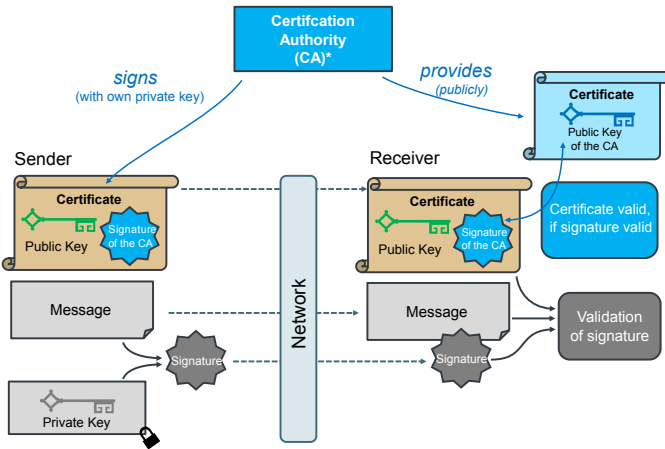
Certifcation Authority (CA)*

signs
(with own private key)

provides
(publicly)

Certificate
Public Key of the CA

Sender

Receiver

Certificate
Public Key
Signature of the CA

Network

Certificate
Public Key
Signature of the CA

Certificate valid, if signature valid

Message

Message

Validation of signature

Signature

Signature

Private Key